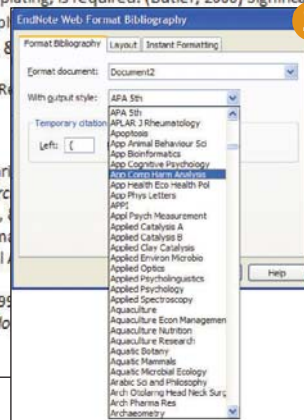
plating) is required (Butler, 2006) Sigmne

EndNote Web Format Bibliography

Format Bibliography | Layout | Instant Formatting

Format document: Document2

With output style: APA 5th

Temporary citation

Left: {

APA 5th
APLAR J Rheumatology
Apoptosis
App Animal Behaviour Sci
App Bioinformatics
App Cognitive Psychology
App Comp Harm Analysis
App Health Eco Health Pol
App Phys Letters
APPI
Appl Psych Measurement
Applied Catalysis A
Applied Catalysis B
Applied Clay Catalysis
Applied Environ Microbio
Applied Optics
Applied Psycholinguistics
Applied Psychology
Applied Spectroscopy
Aquaculture
Aquaculture Econ Managemen
Aquaculture Nutrition
Aquaculture Research
Aquatic Botany
Aquatic Mammals
Aquatic Microbial Ecology
Arabic Sci and Philosophy
Arch Otolaryng Head Neck Surg
Arch Pharma Res
Archaeometry

Help